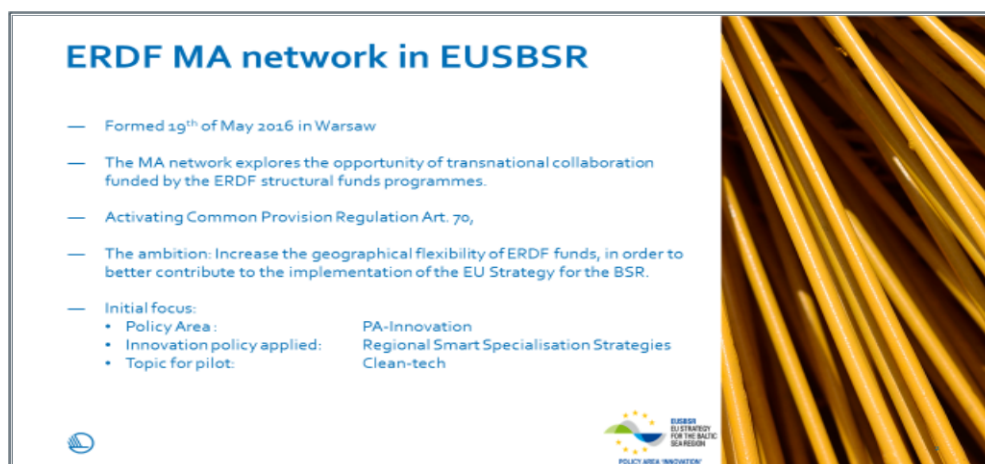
ERDF MA network in EUSBSR

— Formed 19$^{th}$ of May 2016 in Warsaw

— The MA network explores the opportunity of transnational collaboration funded by the ERDF structural funds programmes.

— Activating Common Provision Regulation Art. 70,

— The ambition: Increase the geographical flexibility of ERDF funds, in order to better contribute to the implementation of the EU Strategy for the BSR.

— Initial focus:
• Policy Area : PA-Innovation
• Innovation policy applied: Regional Smart Specialisation Strategies
• Topic for pilot: Clean-tech

EUSBSR EU STRATEGY FOR THE BALTIC SEA REGION
POLICY AREA 'INNOVATION'